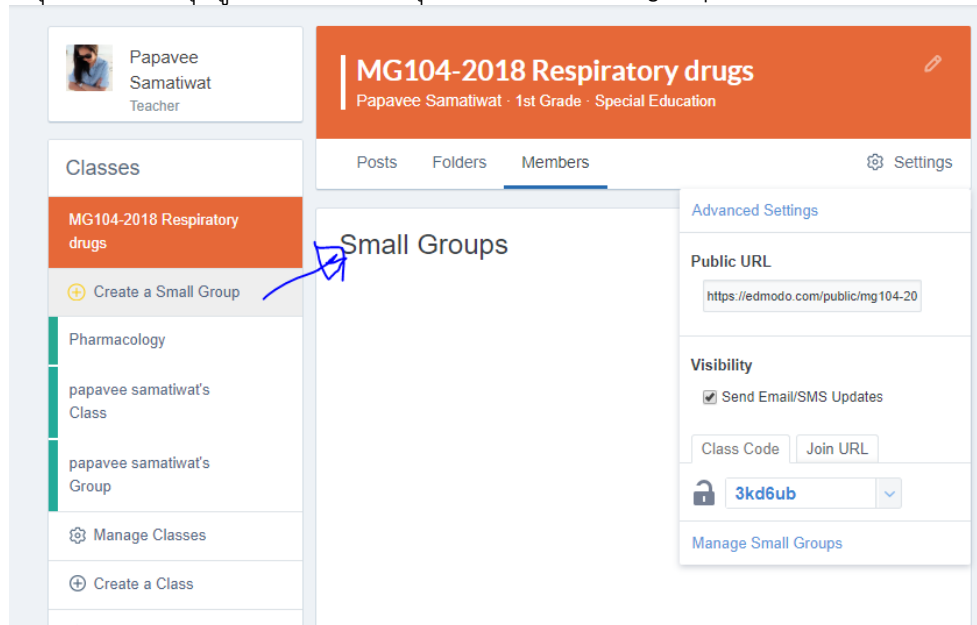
Papavee Samatiwat
Teacher

MG104-2018 Respiratory drugs
Papavee Samatiwat · 1st Grade · Special Education

Classes

MG104-2018 Respiratory drugs

Create a Small Group

Pharmacology

papavee samatiwat's Class

papavee samatiwat's Group

Manage Classes

Create a Class

Posts Folders Members Settings

Small Groups

Advanced Settings

Public URL
https://edmodo.com/public/mg104-20

Visibility
Send Email/SMS Updates

Class Code Join URL

3kd6ub

Manage Small Groups